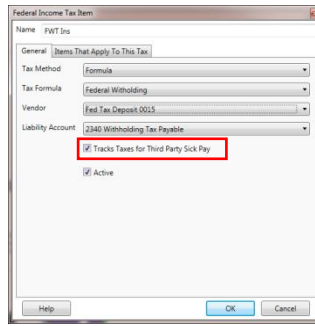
Federal Income Tax Item

Name FWT Ins

General Items That Apply To This Tax

Tax Method Formula

Tax Formula Federal Witholding

Vendor Fed Tax Deposit 0015

Liability Account 2340 Withholding Tax Payable

Tracks Taxes for Third Party Sick Pay

Active

Help

OK

Cancel